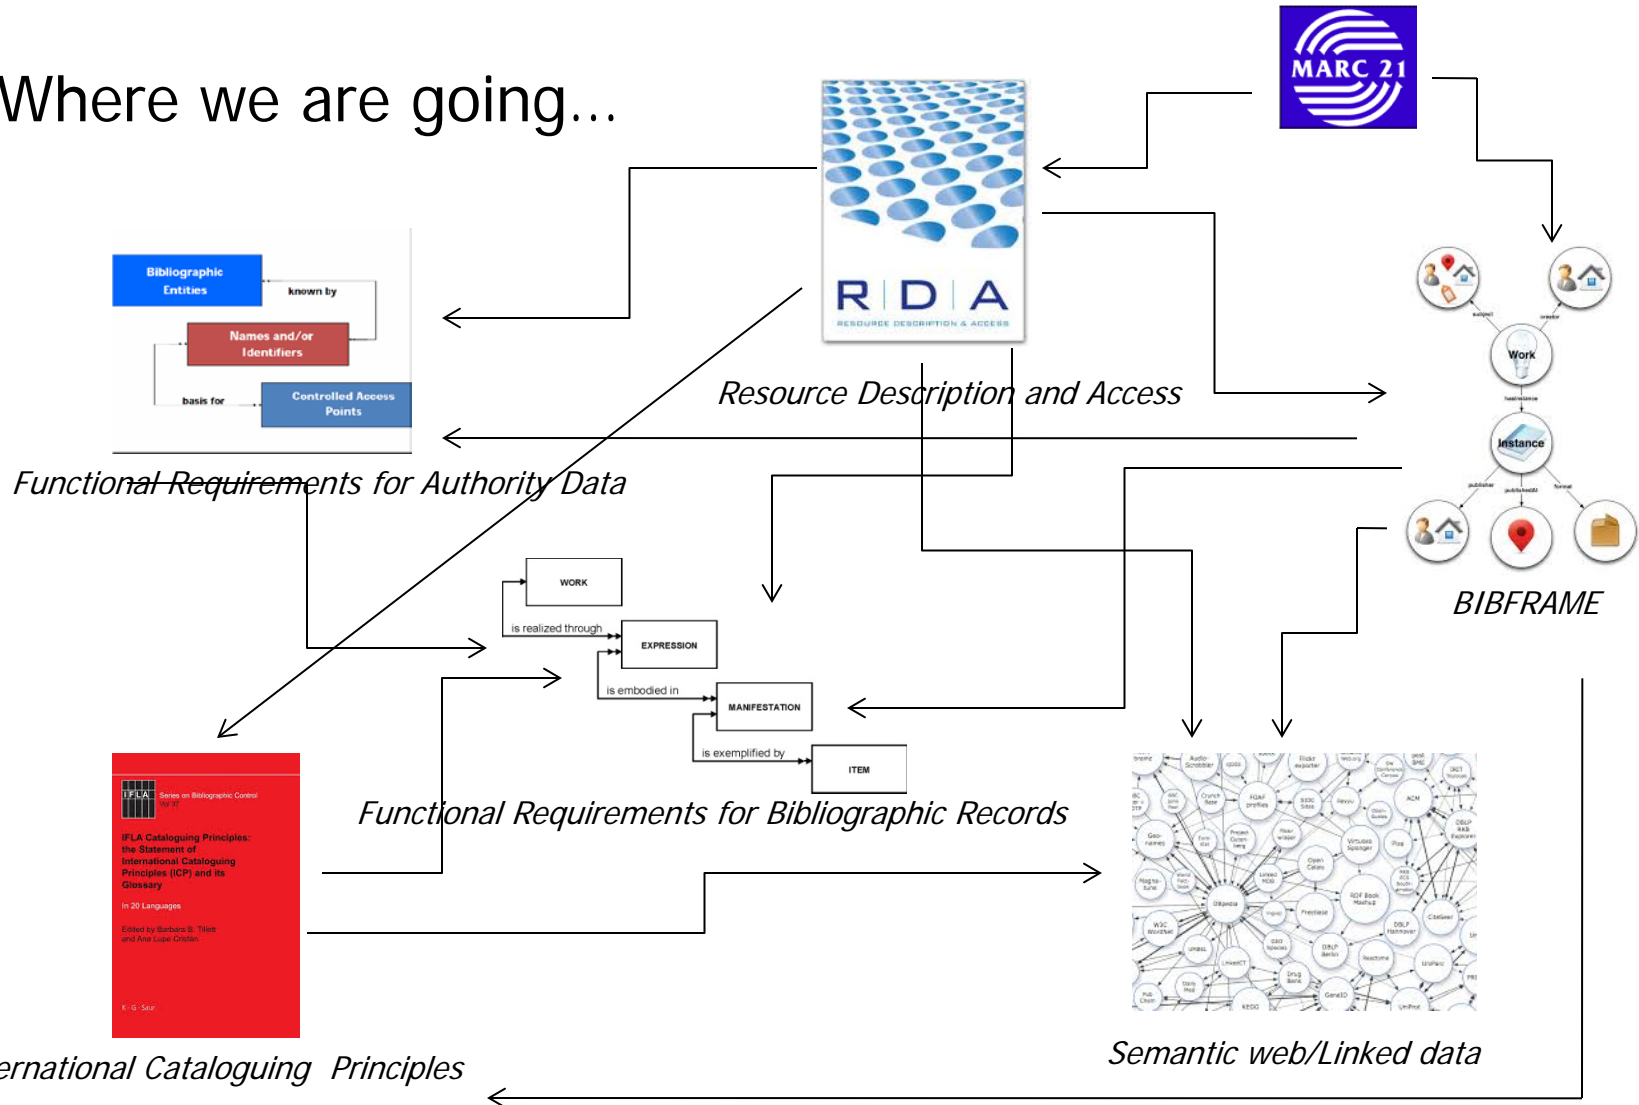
Where we are going…

MARC 21

RDA
RESOURCE DESCRIPTION & ACCESS

Resource Description and Access

Bibliographic Entities
known by
Names and/or Identifiers
basis for
Controlled Access Points

Functional Requirements for Authority Data

Work
Instance

BIBFRAME

WORK
is realized through
EXPRESSION
is embodied in
MANIFESTATION
is exemplified by
ITEM

Functional Requirements for Bibliographic Records

IFLA Series on Bibliographic Control Vol 37
IFLA Cataloguing Principles: the Statement of International Cataloguing Principles (ICP) and its Glossary
In 20 Languages
Edited by Barbara B. Tillett and Ana Lupe Cristán
K · G · Saur

ernational Cataloguing Principles

Semantic web/Linked data